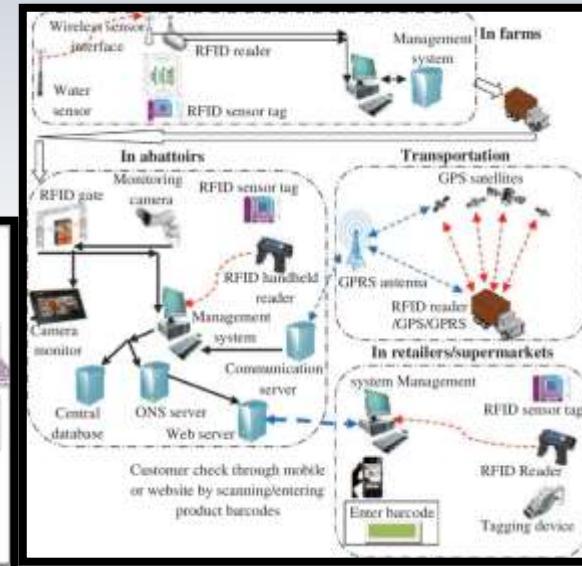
Wireless sensor interface
RFID reader
Management system
In farms
Water sensor
RFID sensor tag

In abattoirs
RFID gate
Monitoring camera
RFID sensor tag
RFID handheld reader
Camera monitor
Management system
Communication server
Central database
ONS server
Web server

Transportation
GPS satellites
GPRS antenna
RFID reader /GPS/GPRS

In retailers/supermarkets
system Management
RFID sensor tag
RFID Reader
Tagging device
Enter barcode

Customer check through mobile or website by scanning/entering product barcodes